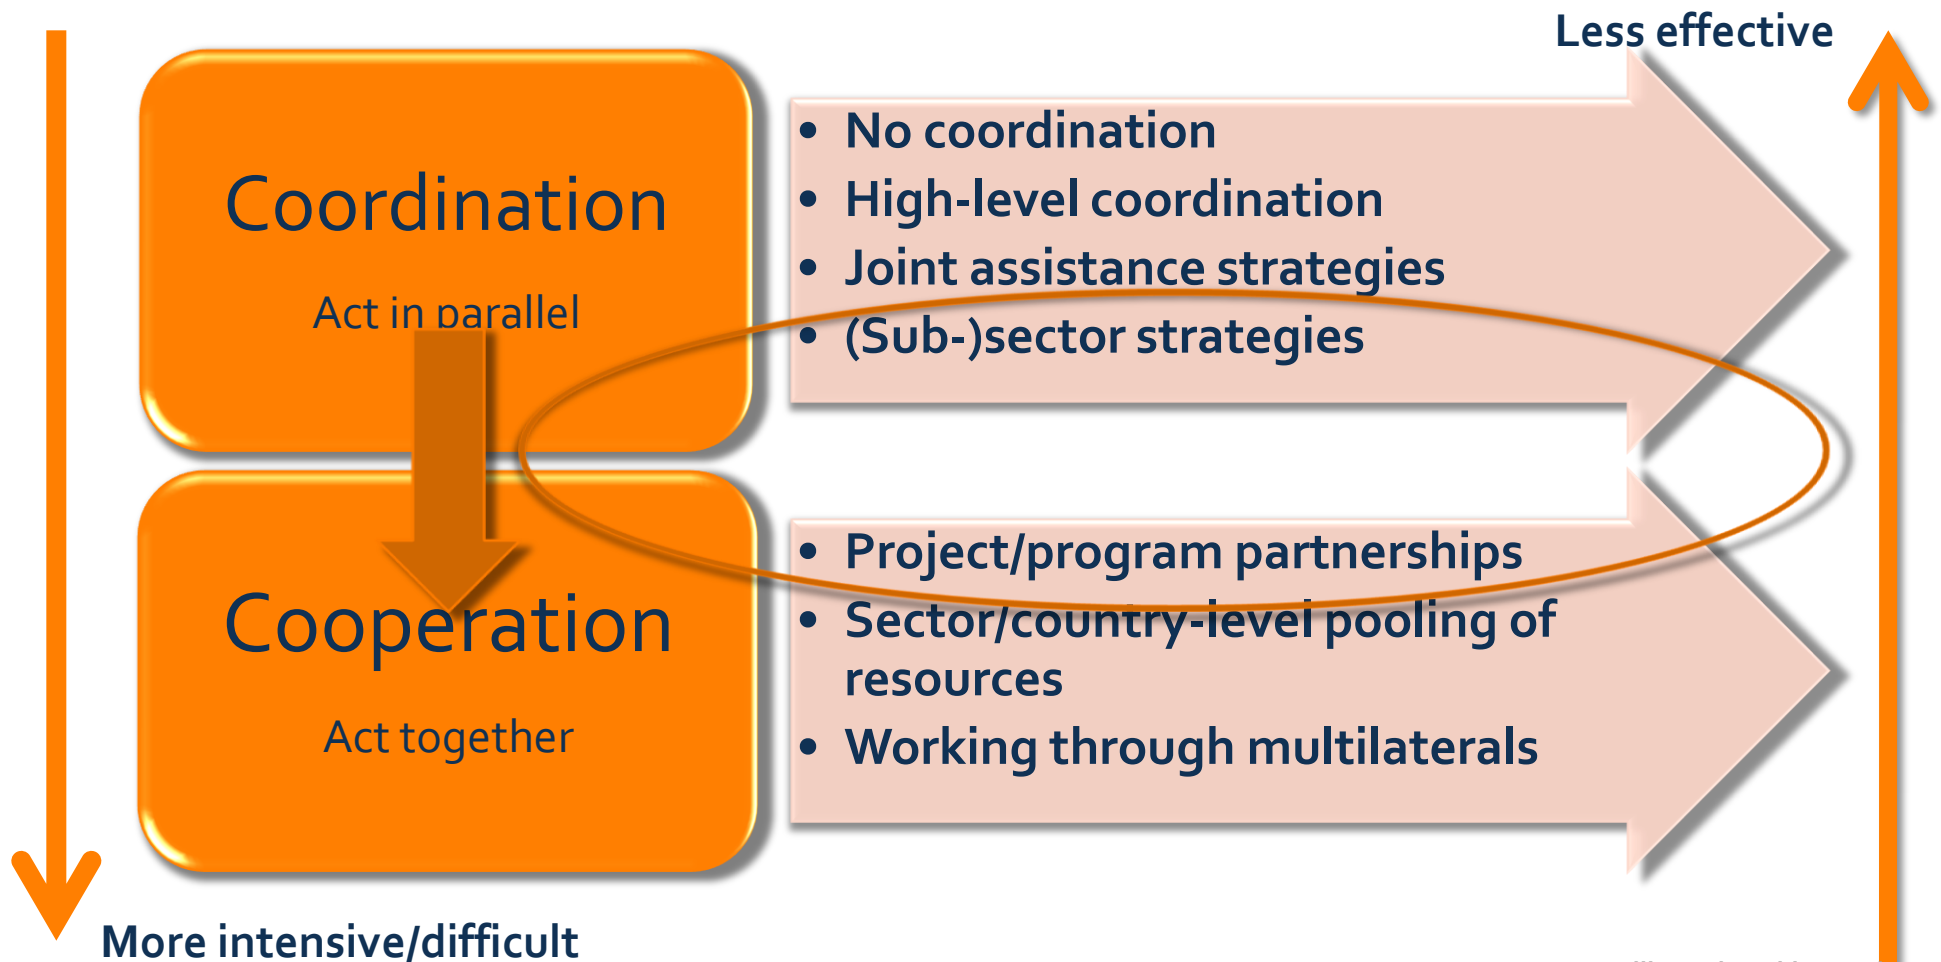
Less effective

Coordination

Act in parallel

• No coordination
• High-level coordination
• Joint assistance strategies
• (Sub-)sector strategies

Cooperation

Act together

• Project/program partnerships
• Sector/country-level pooling of resources
• Working through multilaterals

More intensive/difficult